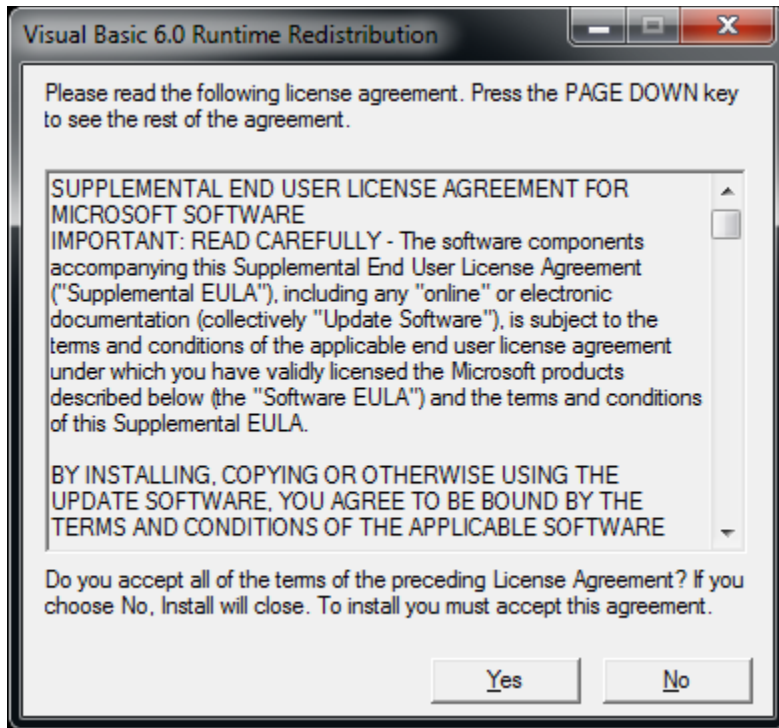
Visual Basic 6.0 Runtime Redistribution

Please read the following license agreement. Press the PAGE DOWN key to see the rest of the agreement.

SUPPLEMENTAL END USER LICENSE AGREEMENT FOR MICROSOFT SOFTWARE
IMPORTANT: READ CAREFULLY - The software components accompanying this Supplemental End User License Agreement ("Supplemental EULA"), including any "online" or electronic documentation (collectively "Update Software"), is subject to the terms and conditions of the applicable end user license agreement under which you have validly licensed the Microsoft products described below (the "Software EULA") and the terms and conditions of this Supplemental EULA.

BY INSTALLING, COPYING OR OTHERWISE USING THE UPDATE SOFTWARE, YOU AGREE TO BE BOUND BY THE TERMS AND CONDITIONS OF THE APPLICABLE SOFTWARE

Do you accept all of the terms of the preceding License Agreement? If you choose No, Install will close. To install you must accept this agreement.

Yes

No